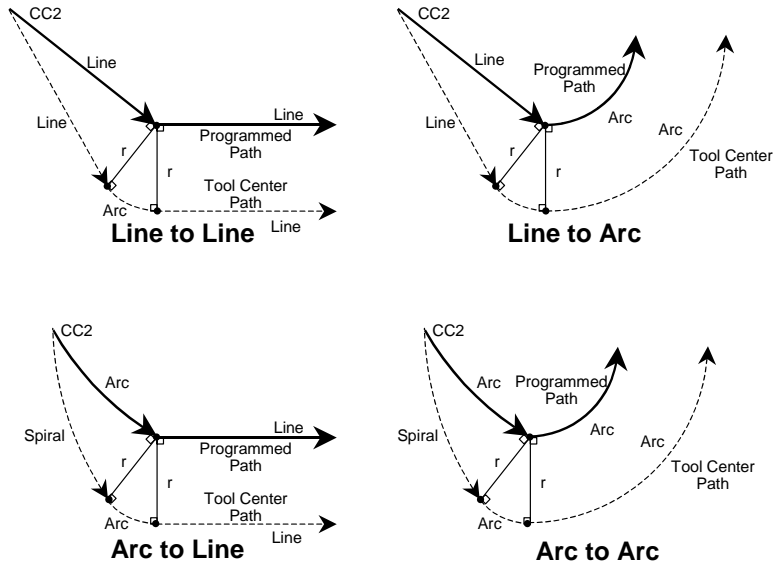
CC2
Line
Line
Line
r
r
Programmed Path
Tool Center Path
Arc
Line
Line to Line

CC2
Line
Programmed Path
Line
Arc
Arc
Tool Center Path
r
r
Line to Arc

CC2
Arc
Spiral
Line
Programmed Path
r
r
Tool Center Path
Arc
Line
Arc to Line

CC2
Arc
Programmed Path
Spiral
Arc
Arc
Tool Center Path
r
r
Arc
Arc to Arc